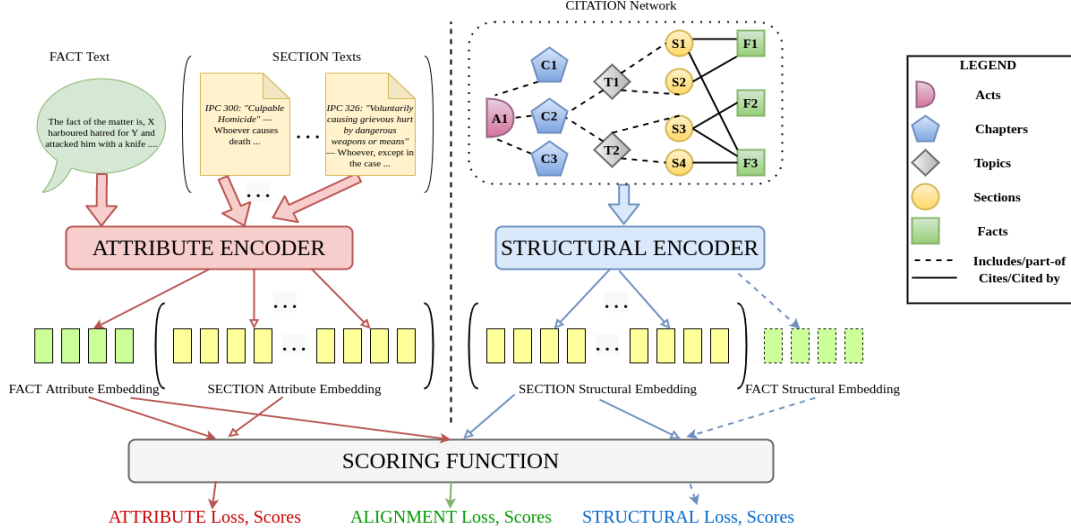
CITATION Network

FACT Text

SECTION Texts

The fact of the matter is, X harboured hatred for Y and attacked him with a knife ....

IPC 300: "Culpable Homicide" — Whoever causes death ...

...

IPC 326: "Voluntarily causing grievous hurt by dangerous weapons or means" — Whoever, except in the case ...

...

C1

A1

C2

C3

T1

T2

S1

S2

S3

S4

F1

F2

F3

LEGEND

Acts

Chapters

Topics

Sections

Facts

Includes/part-of

Cites/Cited by

ATTRIBUTE ENCODER

STRUCTURAL ENCODER

...

...

...

...

FACT Attribute Embedding

SECTION Attribute Embedding

SECTION Structural Embedding

FACT Structural Embedding

SCORING FUNCTION

ATTRIBUTE Loss, Scores

ALIGNMENT Loss, Scores

STRUCTURAL Loss, Scores